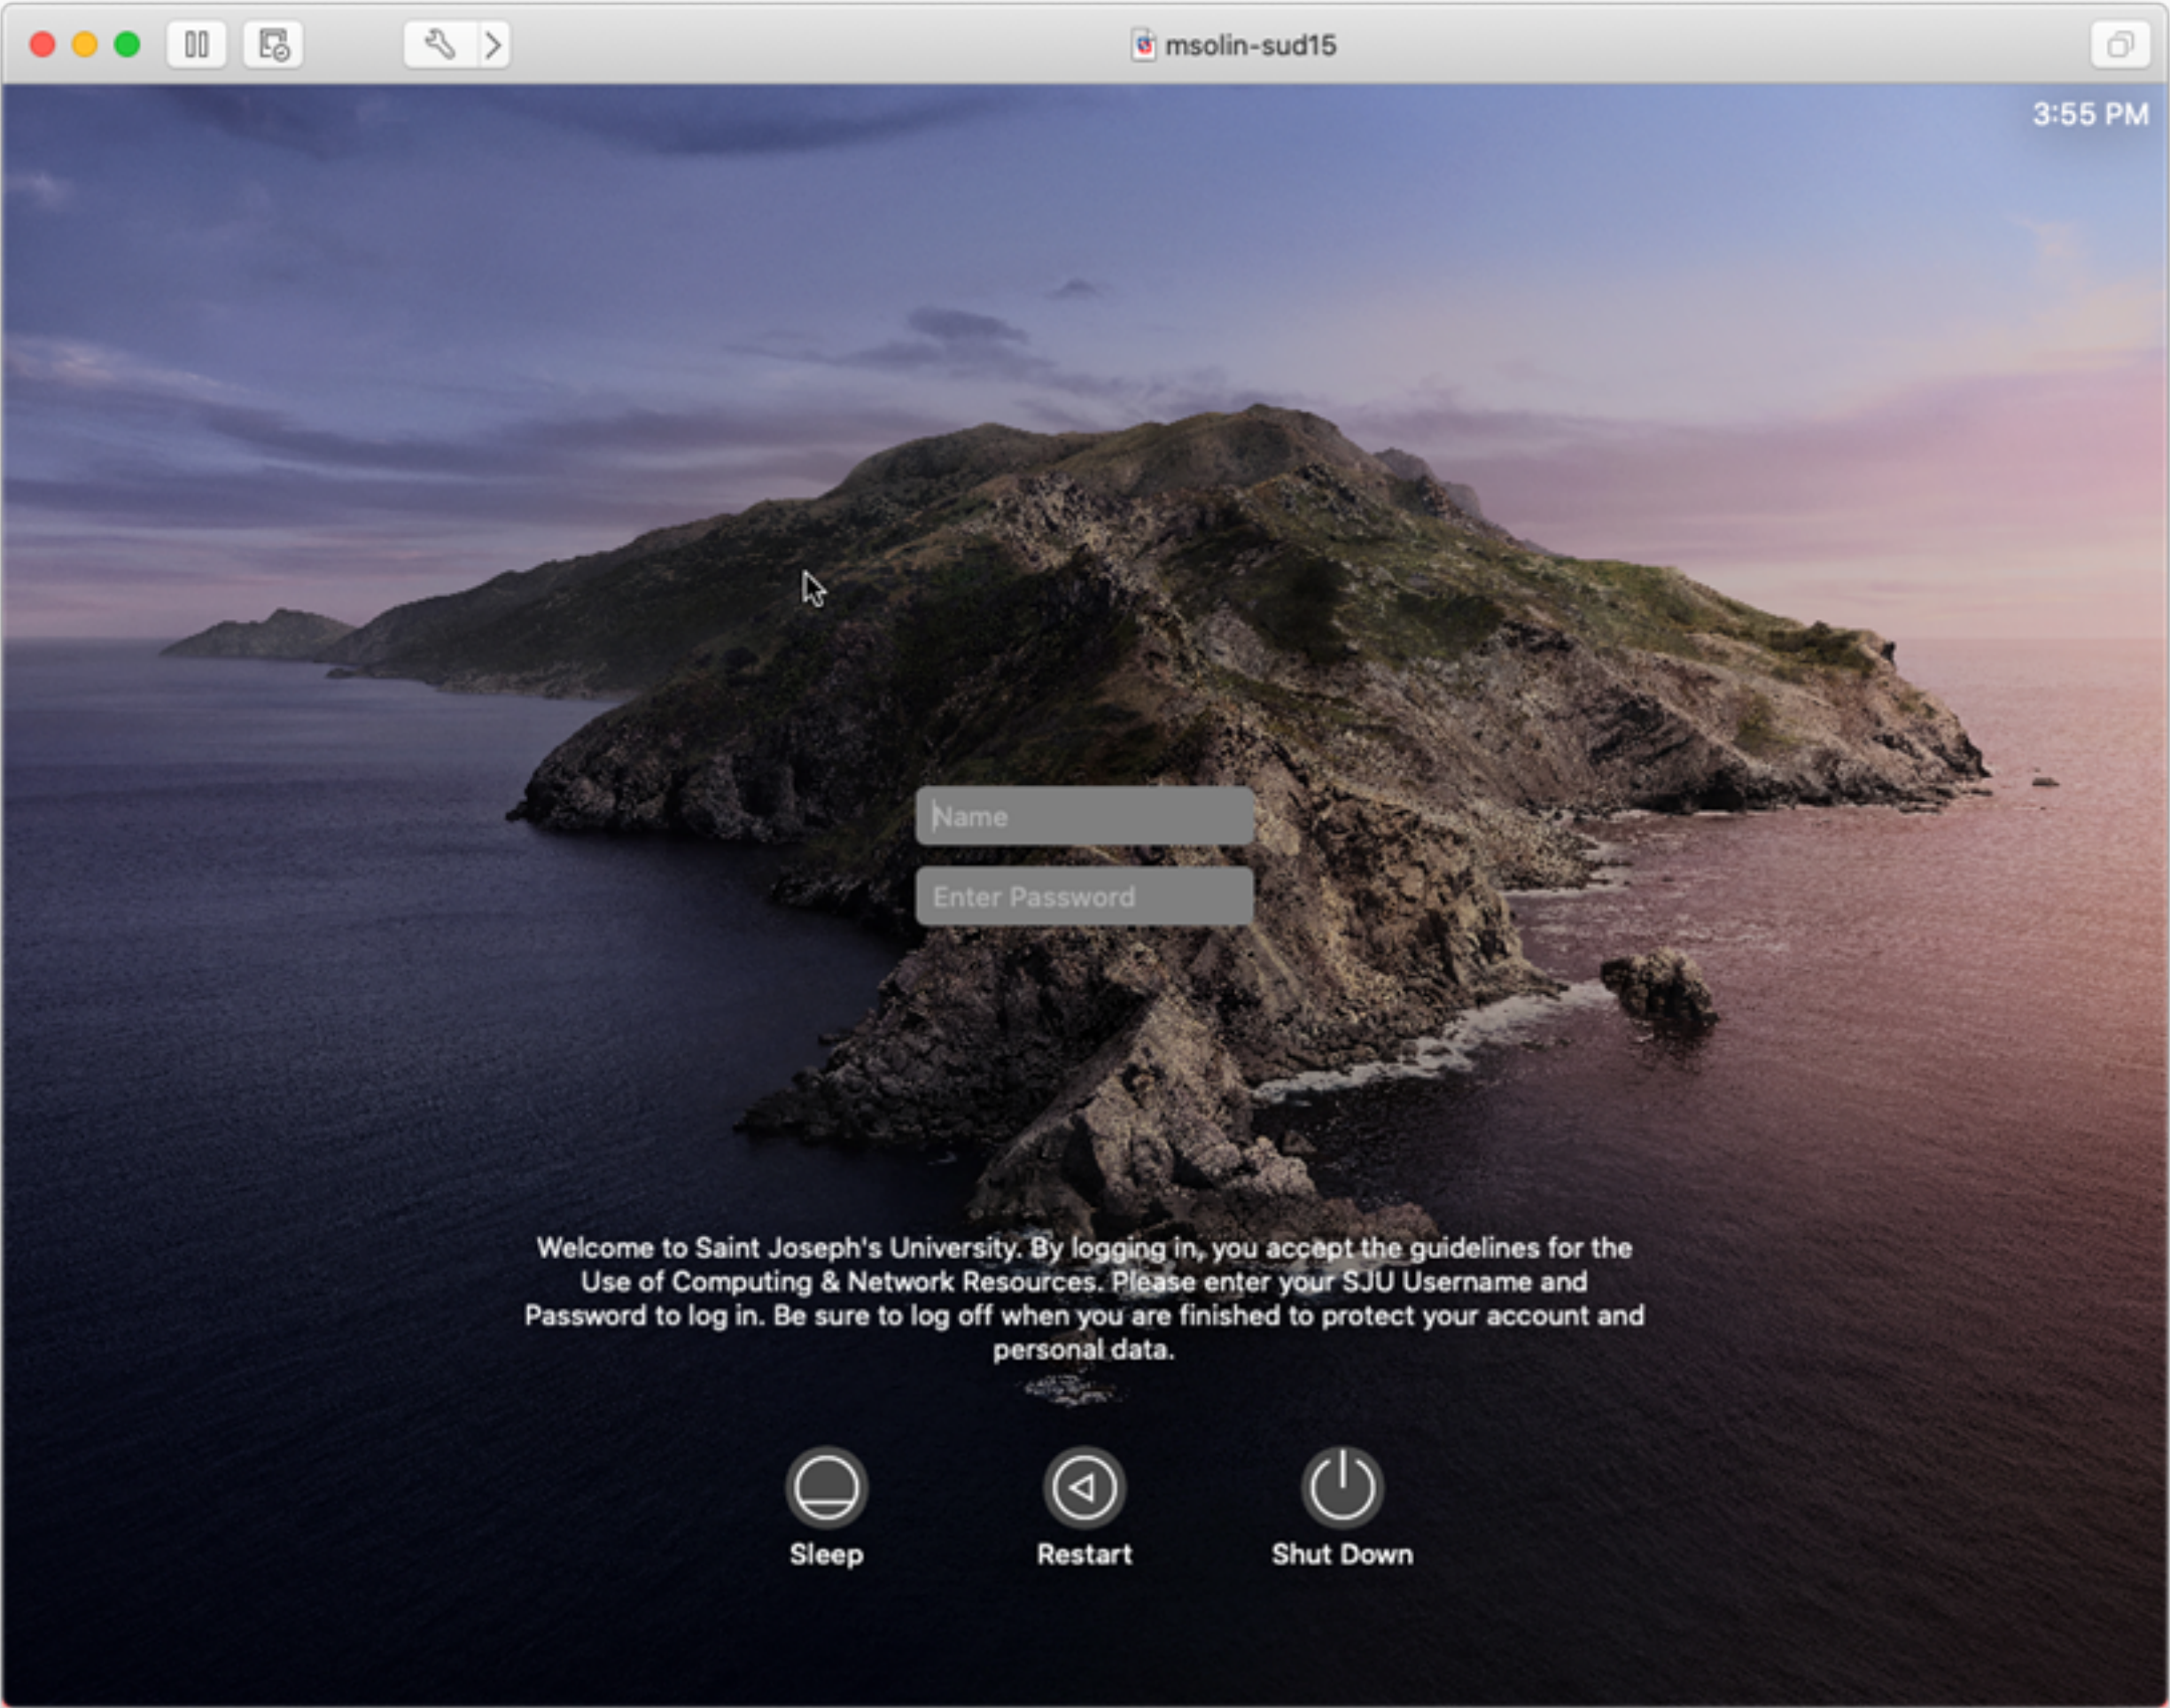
msolin-sud15

3:55 PM

Name

Enter Password

Welcome to Saint Joseph's University. By logging in, you accept the guidelines for the Use of Computing & Network Resources. Please enter your SJU Username and Password to log in. Be sure to log off when you are finished to protect your account and personal data.

Sleep

Restart

Shut Down